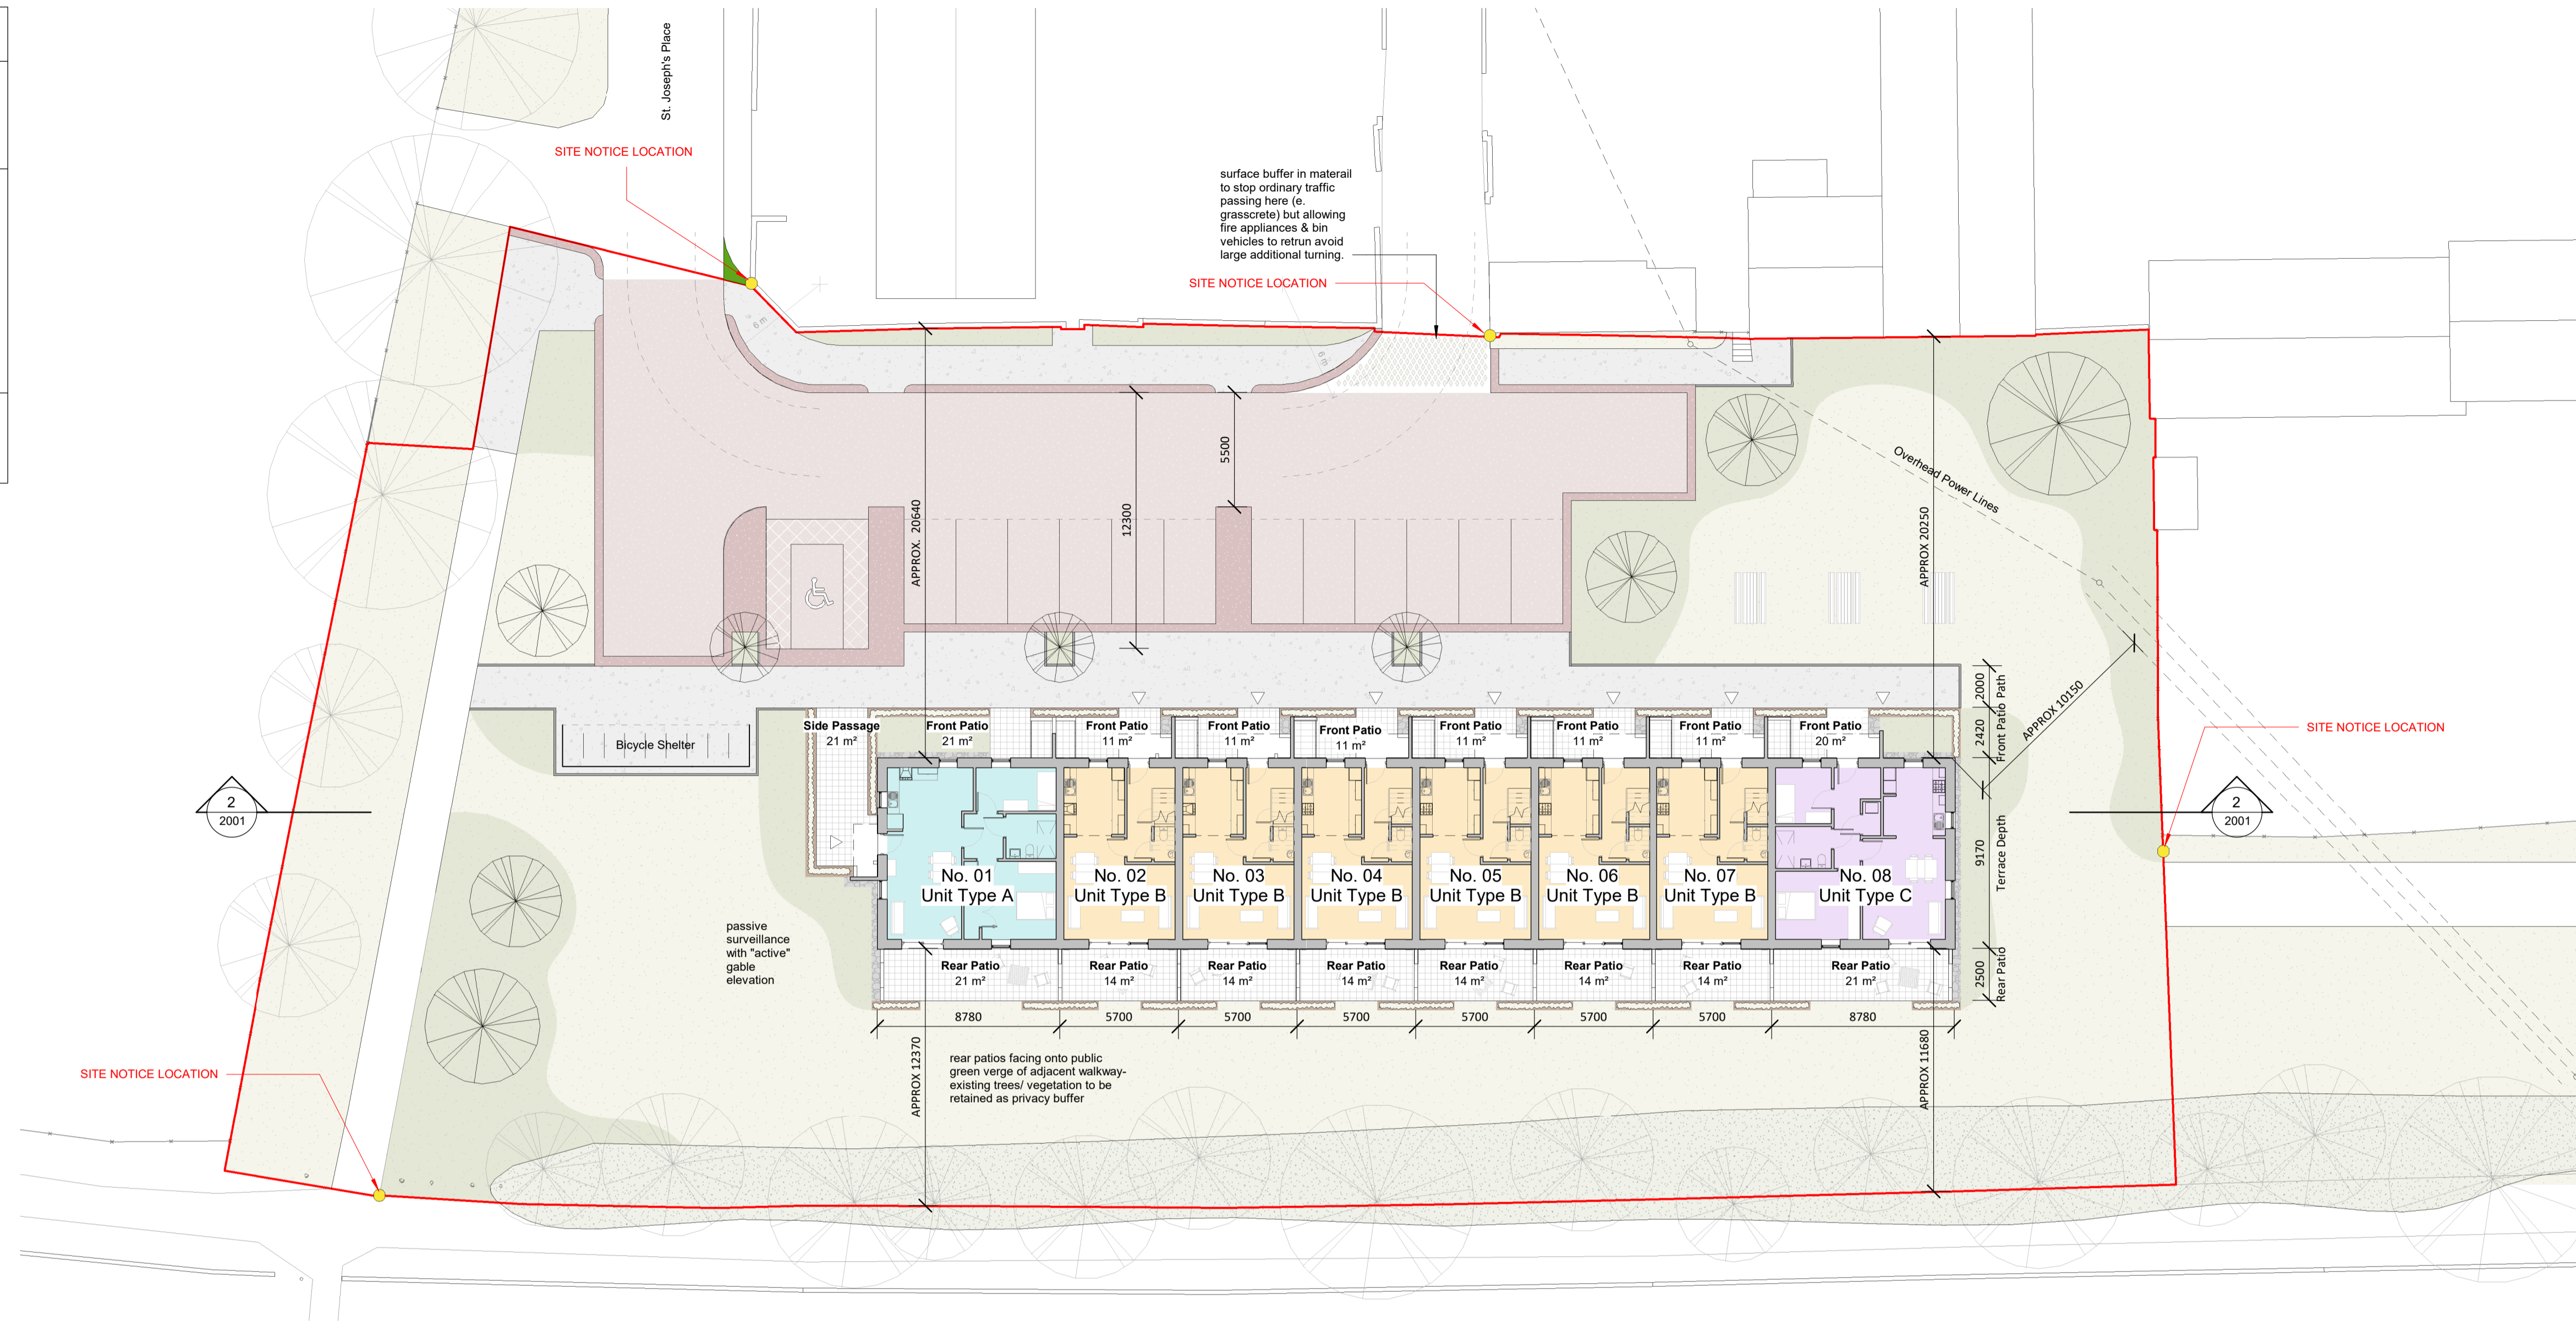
St. Joseph's Place

SITE NOTICE LOCATION

surface buffer in materail to stop ordinary traffic passing here (e. grasscrete) but allowing fire appliances & bin vehicles to retrun avoid large additional turning.

SITE NOTICE LOCATION

6 m

6 m

5500

12300

APPROX. 20640

APPROX 20250

Overhead Power Lines

APPROX 10150

SITE NOTICE LOCATION

Bicycle Shelter

Side Passage
21 m²

Front Patio
21 m²

Front Patio
11 m²

Front Patio
11 m²

Front Patio
11 m²

Front Patio
11 m²

Front Patio
11 m²

Front Patio
11 m²

Front Patio
20 m²

2000

2420

Front Patio Path

9170

Terrace Depth

2500

Rear Patio

2
2001

2
2001

No. 01
Unit Type A

No. 02
Unit Type B

No. 03
Unit Type B

No. 04
Unit Type B

No. 05
Unit Type B

No. 06
Unit Type B

No. 07
Unit Type B

No. 08
Unit Type C

passive surveillance with "active" gable elevation

Rear Patio
21 m²

Rear Patio
14 m²

Rear Patio
14 m²

Rear Patio
14 m²

Rear Patio
14 m²

Rear Patio
14 m²

Rear Patio
14 m²

Rear Patio
21 m²

8780

5700

5700

5700

5700

5700

5700

8780

rear patios facing onto public green verge of adjacent walkway-existing trees/ vegetation to be retained as privacy buffer

APPROX 12370

APPROX 11680

SITE NOTICE LOCATION